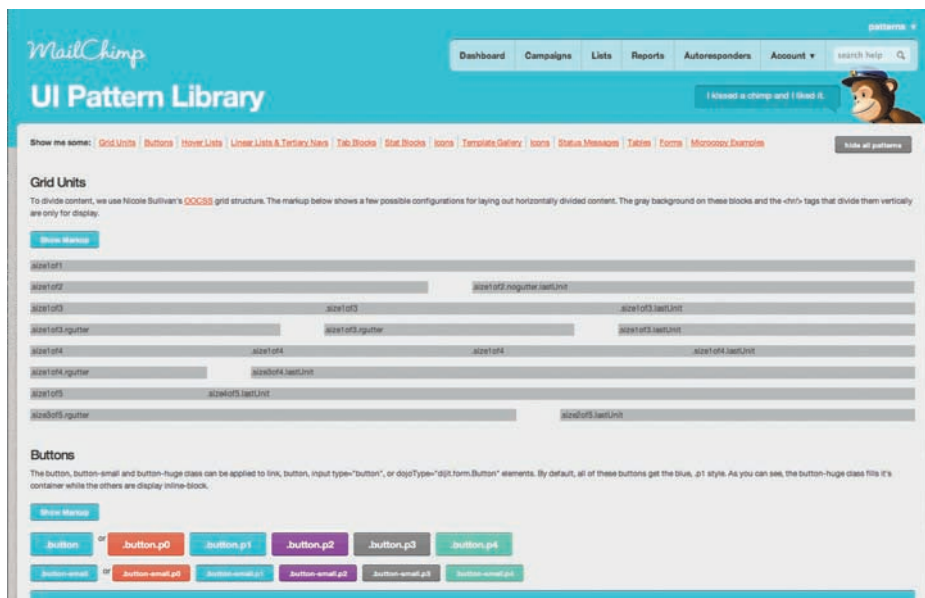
patterns

MailChimp

Dashboard | Campaigns | Lists | Reports | Autoresponders | Account ▾ | search help

UI Pattern Library

I kissed a chimp and I liked it.

Show me some: Grid Units | Buttons | Hover Lists | Linear Lists & Tertiary Navs | Tab Blocks | Stat Blocks | Icons | Template Gallery | Icons | Status Messages | Tables | Forms | Microcopy Examples

hide all patterns

Grid Units

To divide content, we use Nicole Sullivan's OOCSS grid structure. The markup below shows a few possible configurations for laying out horizontally divided content. The gray background on these blocks and the <hr/> tags that divide them vertically are only for display.

Show Markup

size1of1

size1of2 | size1of2.nogutter.lastUnit

size1of3 | size1of3 | size1of3.lastUnit

size1of3.rgutter | size1of3.rgutter | size1of3.lastUnit

size1of4 | size1of4 | size1of4 | size1of4.lastUnit

size1of4.rgutter | size3of4.lastUnit

size1of5 | size4of5.lastUnit

size3of5.rgutter | size2of5.lastUnit

Buttons

The button, button-small and button-huge class can be applied to link, button, input type="button", or dojoType="dijit.form.Button" elements. By default, all of these buttons get the blue, .p1 style. As you can see, the button-huge class fills it's container while the others are display inline-block.

Show Markup

.button or .button.p0 .button.p1 .button.p2 .button.p3 .button.p4

.button-small or .button-small.p0 .button-small.p1 .button-small.p2 .button-small.p3 .button-small.p4